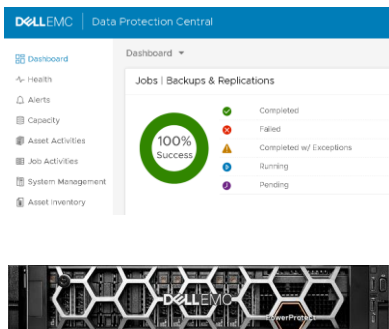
DELLEMC | Data Protection Central

Dashboard
Health
Alerts
Capacity
Asset Activities
Job Activities
System Management
Asset Inventory

Dashboard ▾

Jobs | Backups & Replications

100%
Success

Completed
Failed
Completed w/ Exceptions
Running
Pending

DELLEMC
PowerProtect